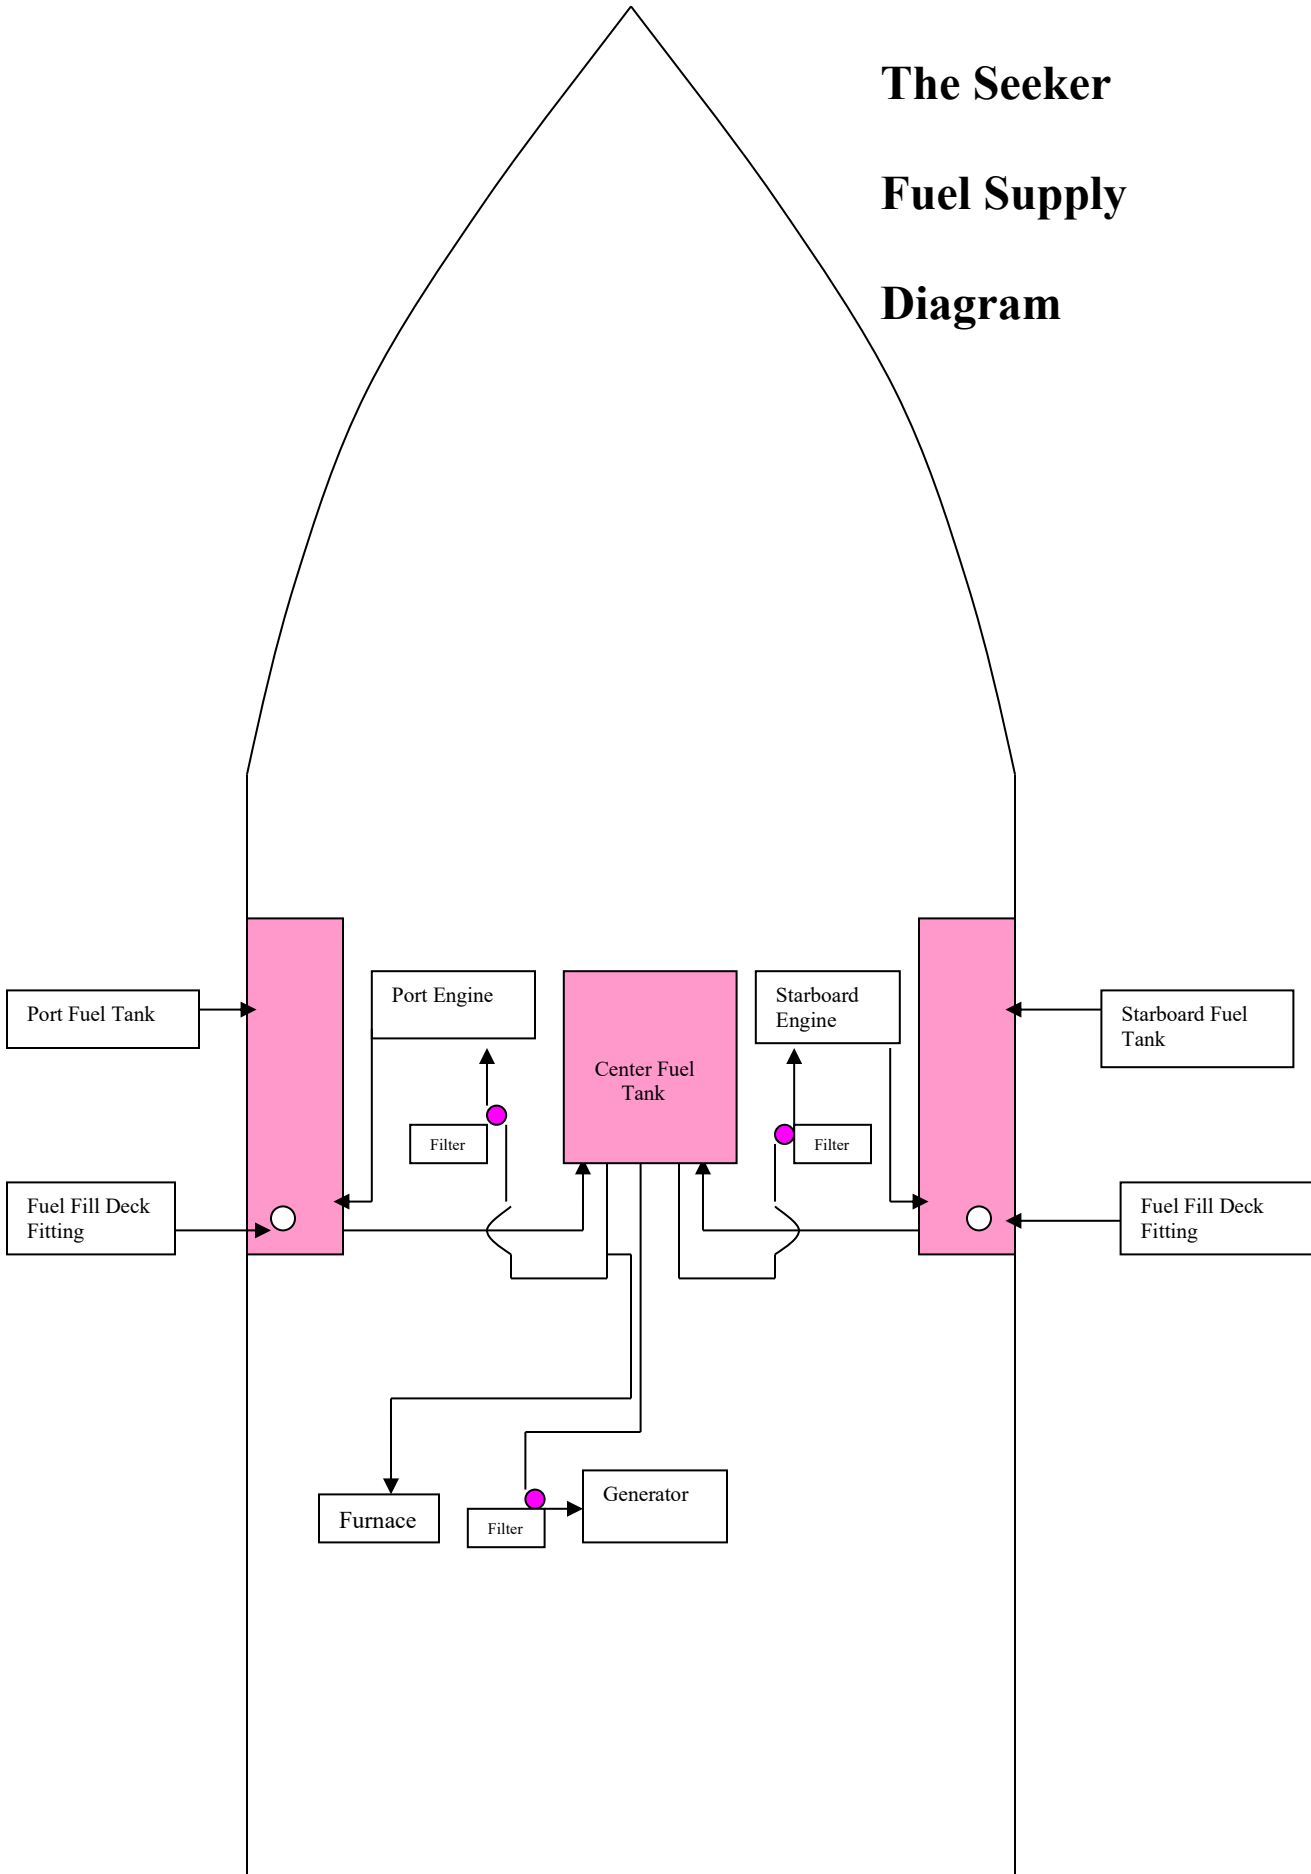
The Seeker

Fuel Supply

Diagram

Port Fuel Tank

Port Engine

Center Fuel Tank

Starboard Engine

Starboard Fuel Tank

Filter

Filter

Fuel Fill Deck Fitting

Fuel Fill Deck Fitting

Furnace

Filter

Generator